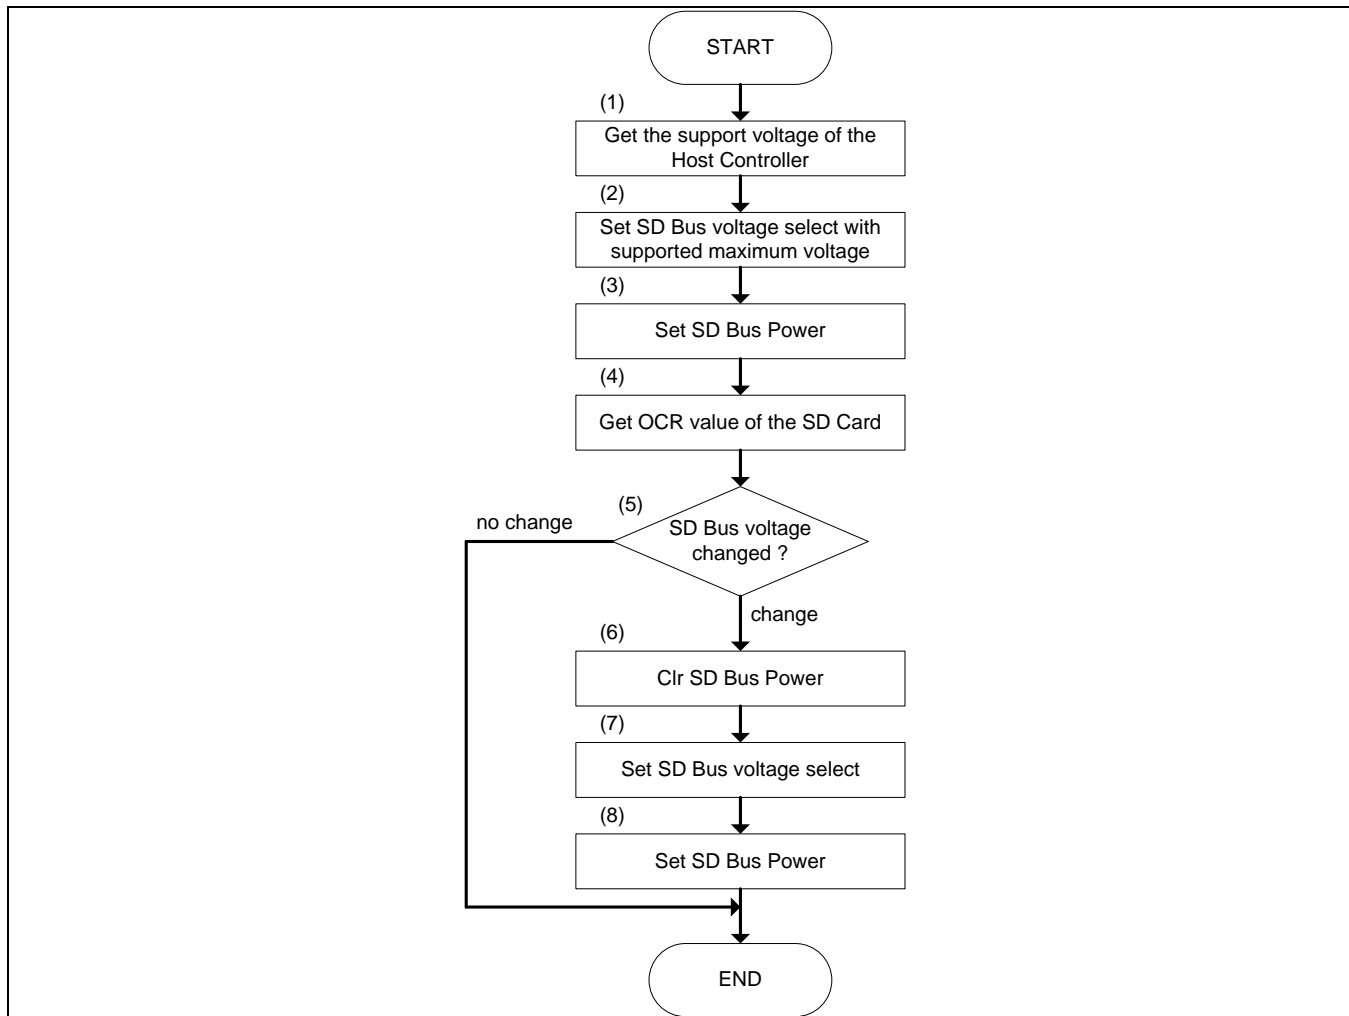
START

(1)

Get the support voltage of the Host Controller

(2)

Set SD Bus voltage select with supported maximum voltage

(3)

Set SD Bus Power

(4)

Get OCR value of the SD Card

(5)

no change

SD Bus voltage changed ?

change

(6)

Clr SD Bus Power

(7)

Set SD Bus voltage select

(8)

Set SD Bus Power

END